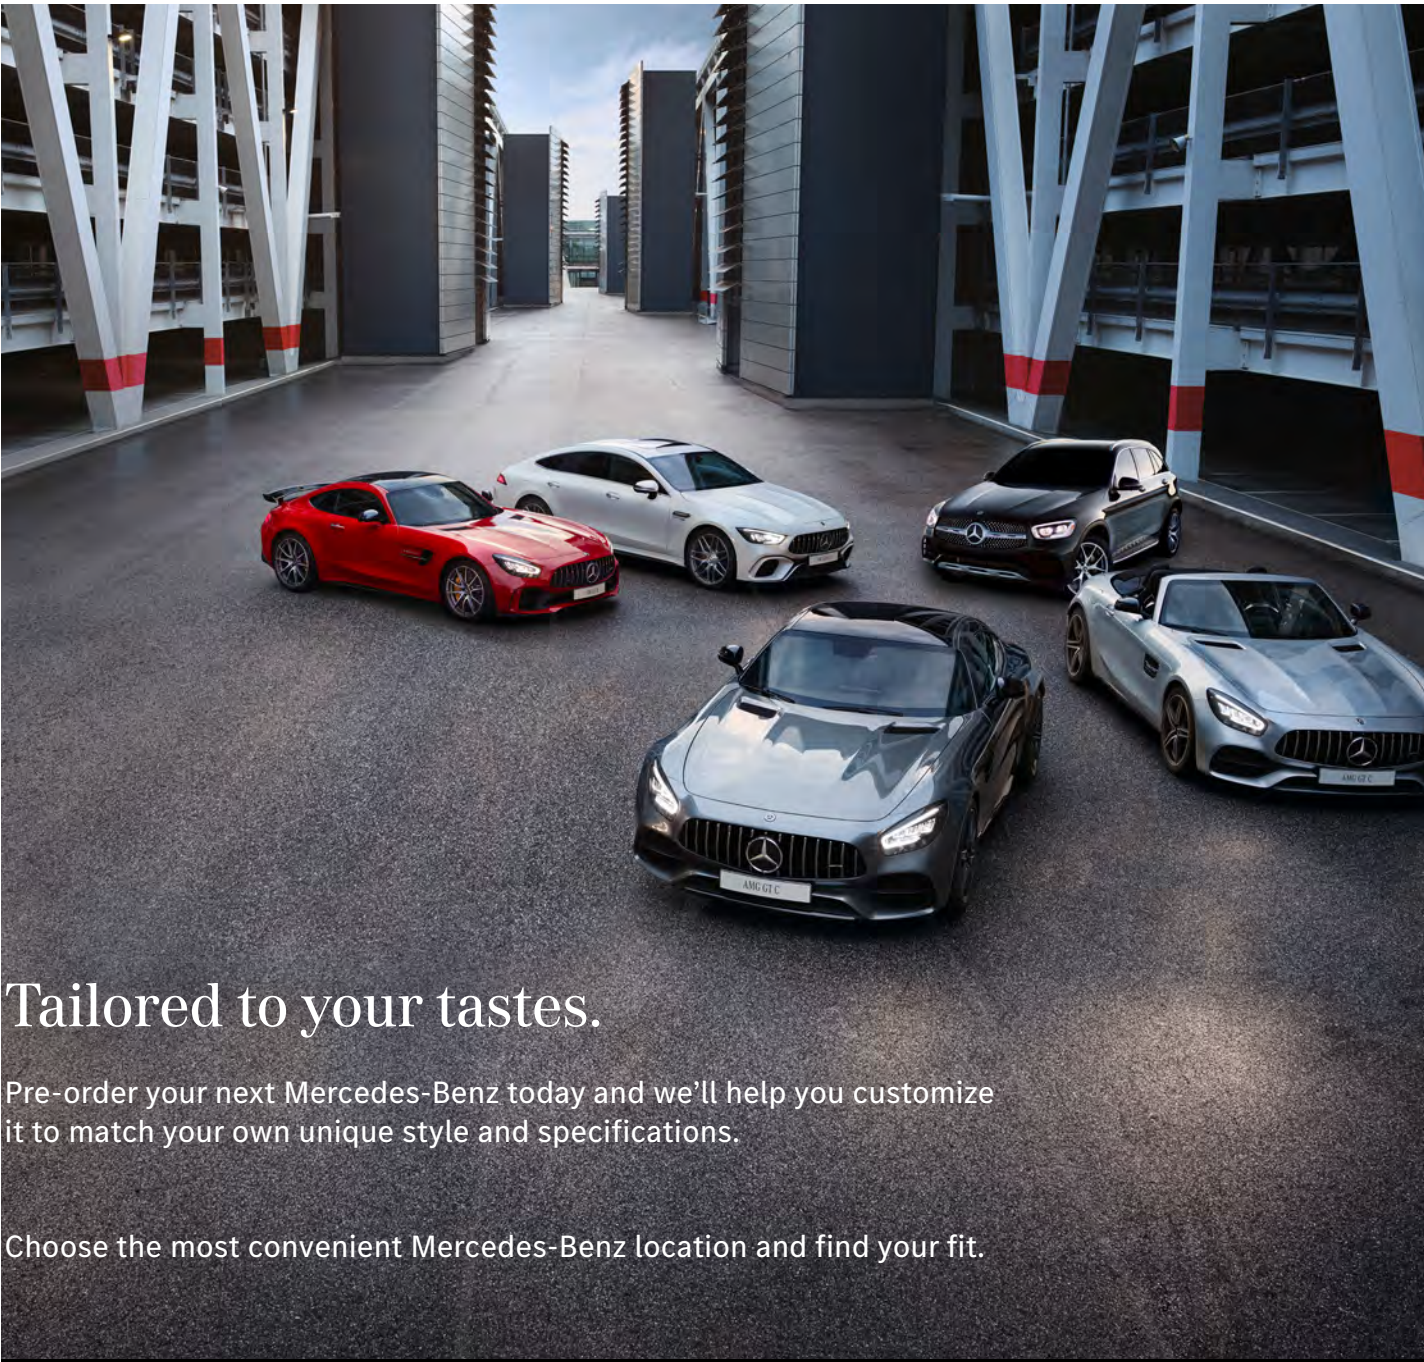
AMG GT C

AMG GT C

Tailored to your tastes.

Pre-order your next Mercedes-Benz today and we'll help you customize it to match your own unique style and specifications.

Choose the most convenient Mercedes-Benz location and find your fit.